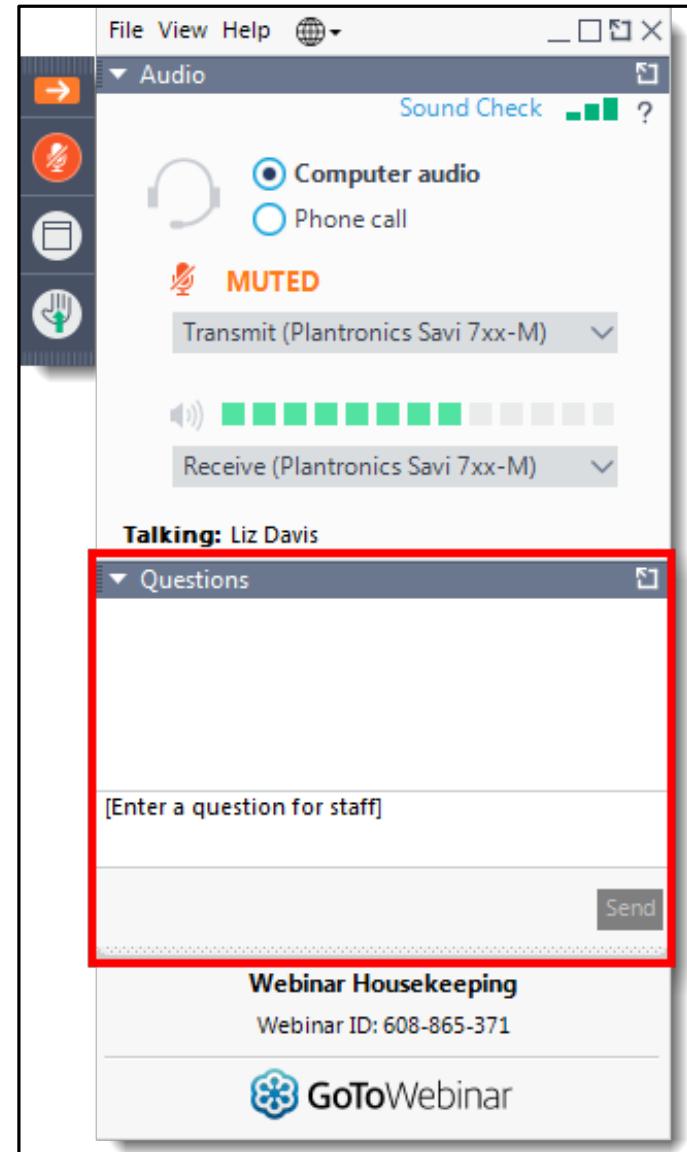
File View Help

Audio

Sound Check ?

Computer audio

Phone call

MUTED

Transmit (Plantronics Savi 7xx-M)

Receive (Plantronics Savi 7xx-M)

Talking: Liz Davis

Questions

[Enter a question for staff]

Send

Webinar Housekeeping

Webinar ID: 608-865-371

GoToWebinar